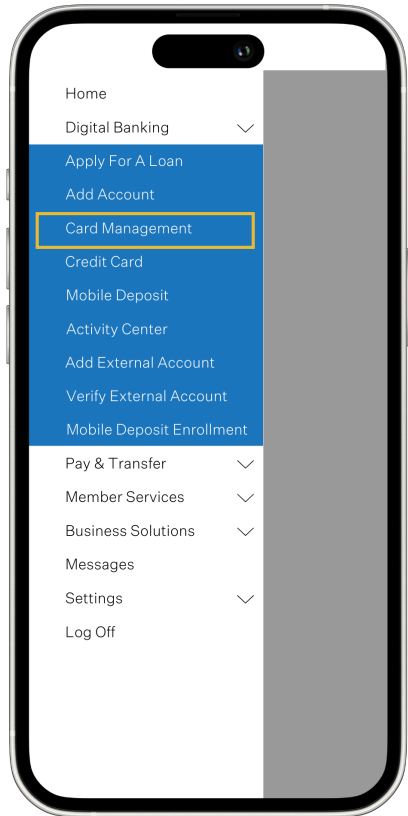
Home
Digital Banking
Apply For A Loan
Add Account
Card Management
Credit Card
Mobile Deposit
Activity Center
Add External Account
Verify External Account
Mobile Deposit Enrollment
Pay & Transfer
Member Services
Business Solutions
Messages
Settings
Log Off